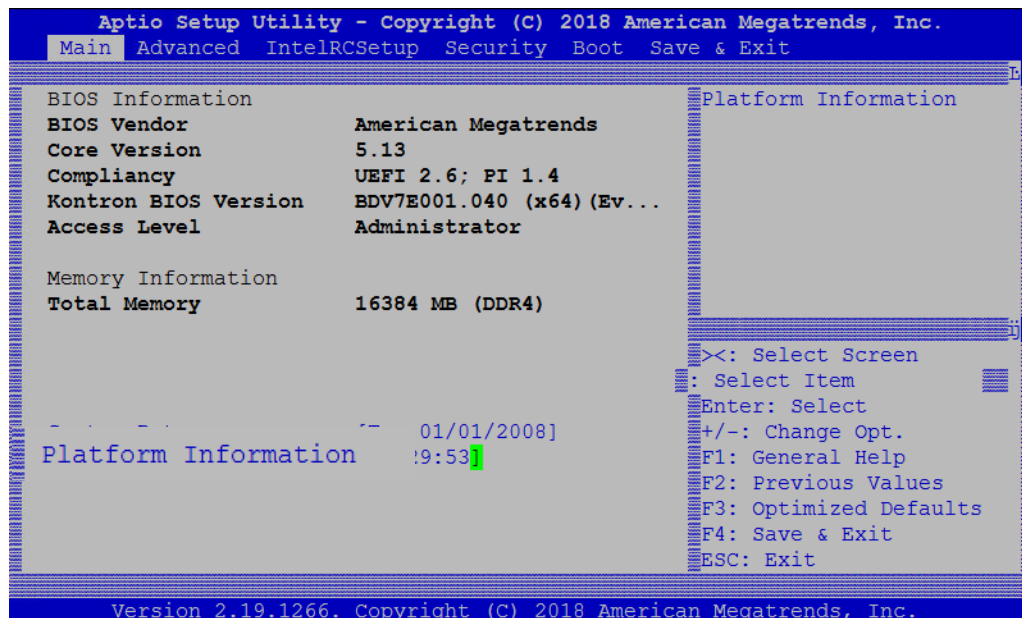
Aptio Setup Utility - Copyright (C) 2018 American Megatrends, Inc.
Main Advanced IntelRCSetup Security Boot Save & Exit

BIOS Information
BIOS Vendor American Megatrends
Core Version 5.13
Compliancy UEFI 2.6; PI 1.4
Kontron BIOS Version BDV7E001.040 (x64)(Ev...
Access Level Administrator

Memory Information
Total Memory 16384 MB (DDR4)

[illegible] 01/01/2008]
Platform Information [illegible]9:53]

Platform Information

><: Select Screen
: Select Item
Enter: Select
+/-: Change Opt.
F1: General Help
F2: Previous Values
F3: Optimized Defaults
F4: Save & Exit
ESC: Exit

Version 2.19.1266. Copyright (C) 2018 American Megatrends, Inc.